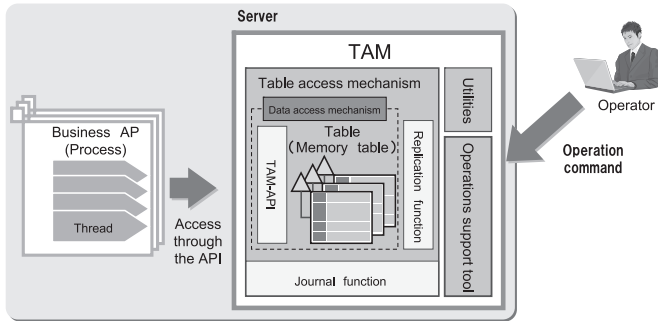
Server

TAM

Table access mechanism

Data access mechanism

Table
(Memory table)

TAM-API

Replication function

Utilities

Operations support tool

Journal function

Business AP
(Process)

Thread

Access through the API

Operator

Operation command